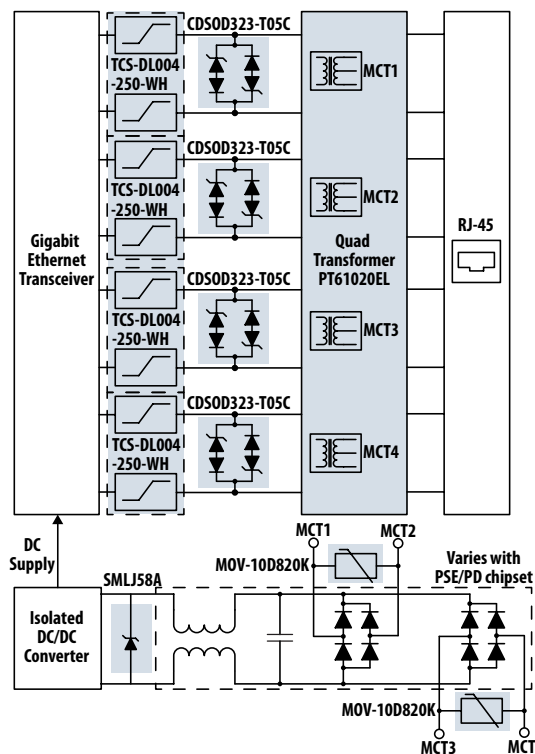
Gigabit Ethernet Transceiver

CDSOD323-T05C

TCS-DL004 -250-WH

CDSOD323-T05C

TCS-DL004 -250-WH

CDSOD323-T05C

TCS-DL004 -250-WH

CDSOD323-T05C

TCS-DL004 -250-WH

MCT1

MCT2

Quad Transformer PT61020EL

MCT3

MCT4

RJ-45

DC Supply

SMLJ58A

Isolated DC/DC Converter

MCT1

MCT2

MOV-10D820K

Varies with PSE/PD chipset

MOV-10D820K

MCT3

MCT